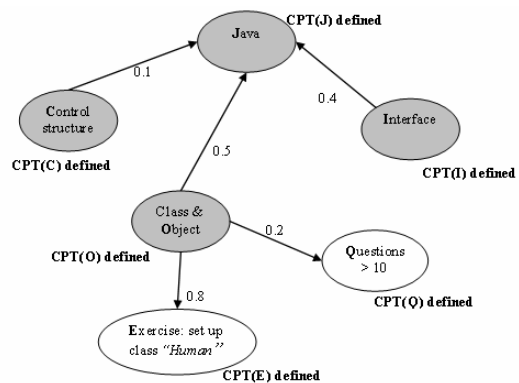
Java

CPT(J) defined

0.1

Control structure

CPT(C) defined

0.4

Interface

CPT(I) defined

0.5

Class & Object

CPT(O) defined

0.2

Questions > 10

CPT(Q) defined

0.8

Exercise: set up class *"Human"*

CPT(E) defined